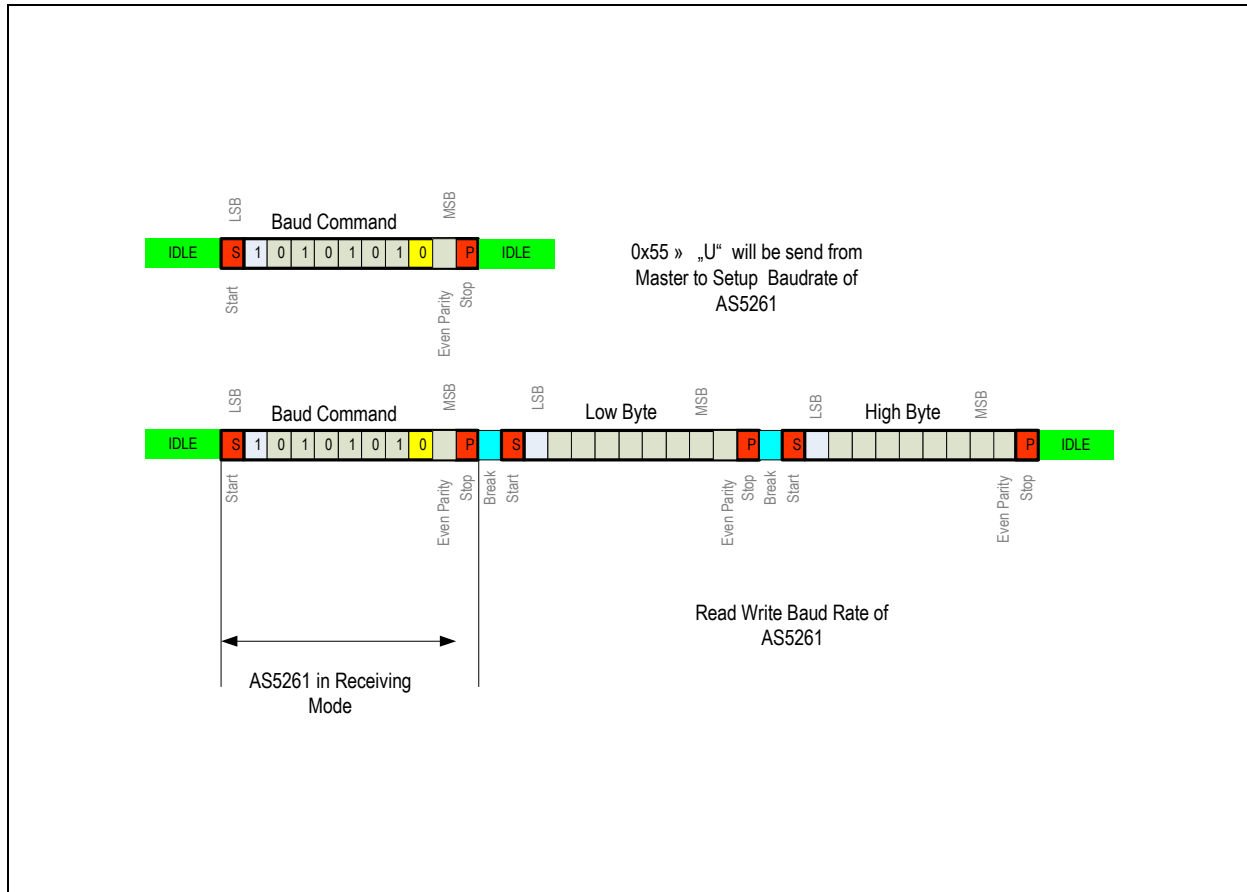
LSB
Baud Command
MSB

IDLE S 1 0 1 0 1 0 1 0 P IDLE

Start
Even Parity
Stop

0x55 » „U“ will be send from Master to Setup Baudrate of AS5261

LSB
Baud Command
MSB
LSB
Low Byte
MSB
LSB
High Byte
MSB

IDLE S 1 0 1 0 1 0 1 0 P S P S P IDLE

Start
Even Parity
Stop
Break
Start
Even Parity
Stop
Break
Start
Even Parity
Stop

Read Write Baud Rate of AS5261

AS5261 in Receiving Mode